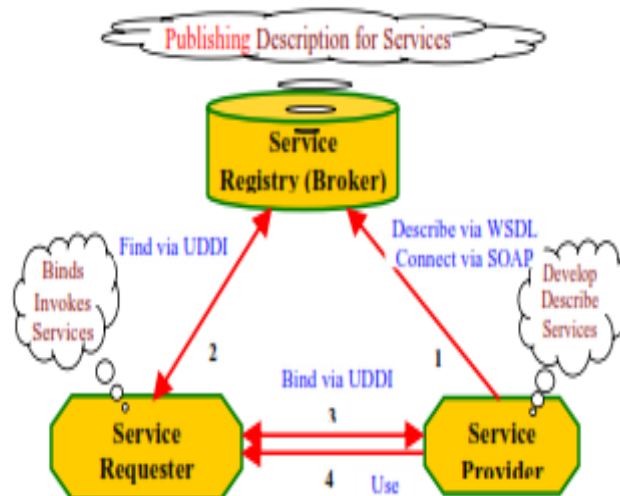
Publishing Description for Services

Service Registry (Broker)

Find via UDDI

Describe via WSDL
Connect via SOAP

Binds Invokes Services

Develop Describe Services

2

1

Bind via UDDI

3

Service Requester

Service Provider

4

Use